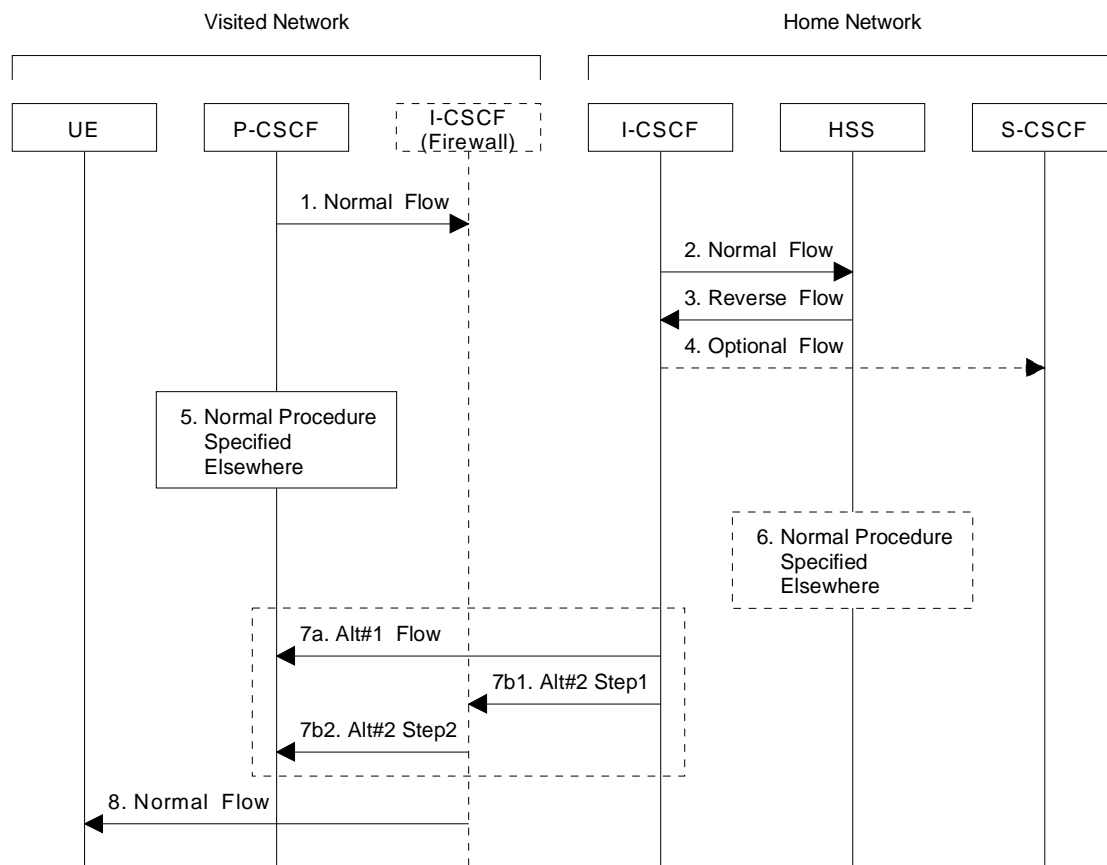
Visited Network

Home Network

UE

P-CSCF

I-CSCF (Firewall)

I-CSCF

HSS

S-CSCF

1. Normal Flow

2. Normal Flow

3. Reverse Flow

4. Optional Flow

5. Normal Procedure Specified Elsewhere

6. Normal Procedure Specified Elsewhere

7a. Alt#1 Flow

7b1. Alt#2 Step1

7b2. Alt#2 Step2

8. Normal Flow